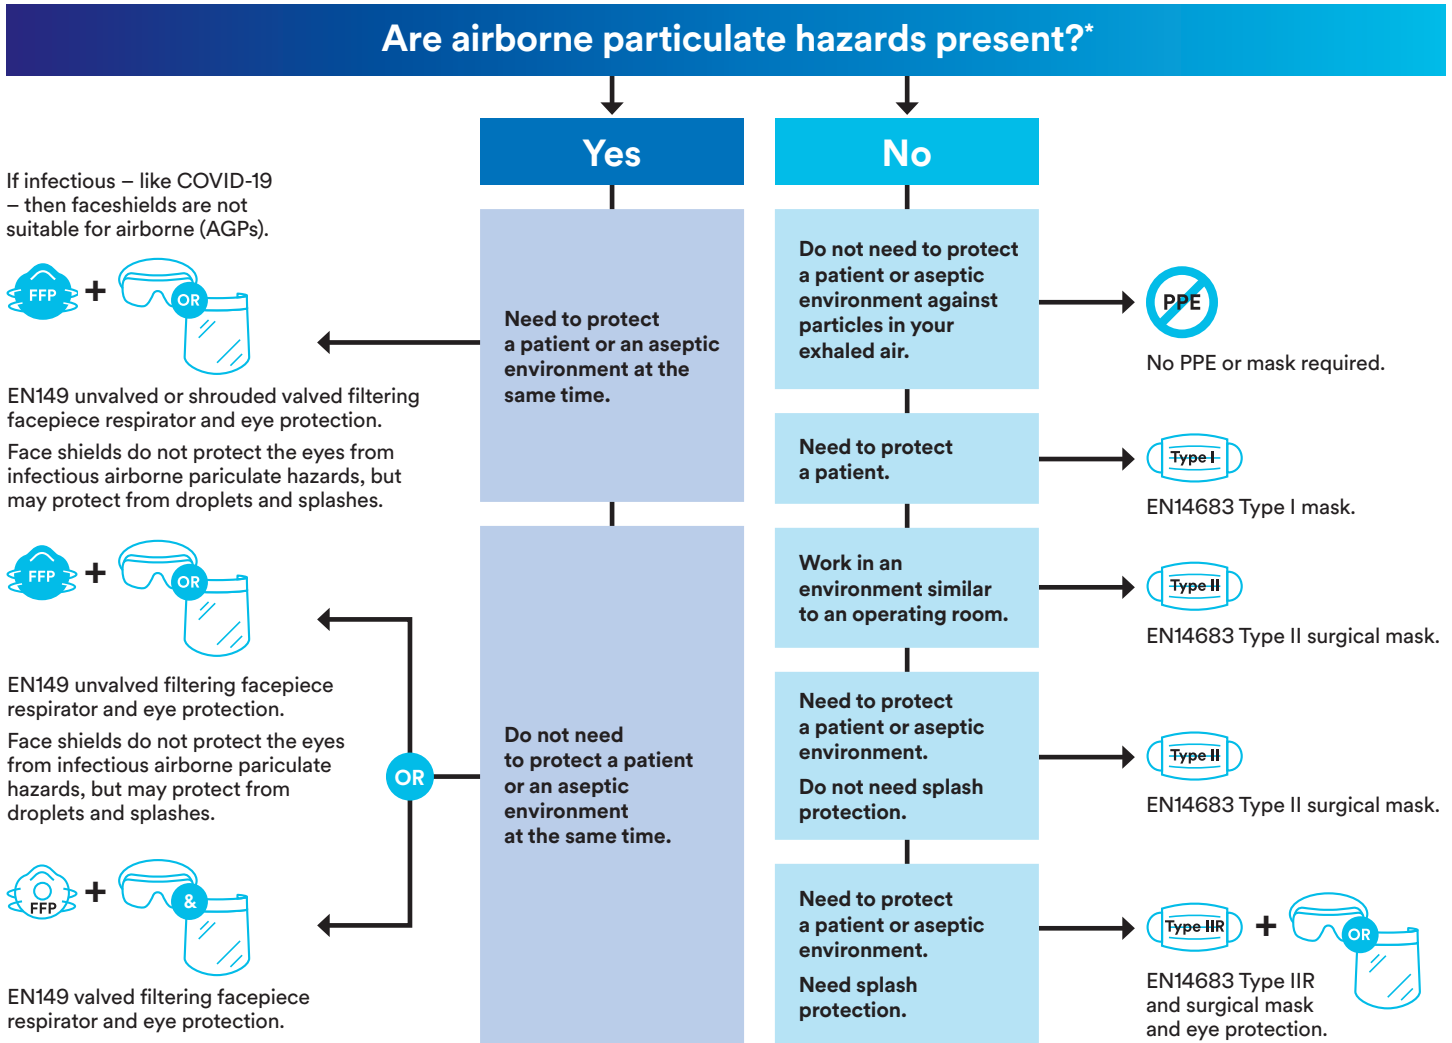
Are airborne particulate hazards present?*

Yes

No

If infectious – like COVID-19 – then faceshields are not suitable for airborne (AGPs).

FFP + OR

EN149 unvalved or shrouded valved filtering facepiece respirator and eye protection.

Face shields do not protect the eyes from infectious airborne pariculate hazards, but may protect from droplets and splashes.

Need to protect a patient or an aseptic environment at the same time.

Do not need to protect a patient or aseptic environment against particles in your exhaled air.

PPE

No PPE or mask required.

Need to protect a patient.

Type I

EN14683 Type I mask.

Work in an environment similar to an operating room.

Type II

EN14683 Type II surgical mask.

FFP + OR

EN149 unvalved filtering facepiece respirator and eye protection.

Face shields do not protect the eyes from infectious airborne pariculate hazards, but may protect from droplets and splashes.

OR

Do not need to protect a patient or an aseptic environment at the same time.

Need to protect a patient or aseptic environment.

Do not need splash protection.

Type II

EN14683 Type II surgical mask.

FFP + &

EN149 valved filtering facepiece respirator and eye protection.

Need to protect a patient or aseptic environment.

Need splash protection.

Type IIR + OR

EN14683 Type IIR and surgical mask and eye protection.